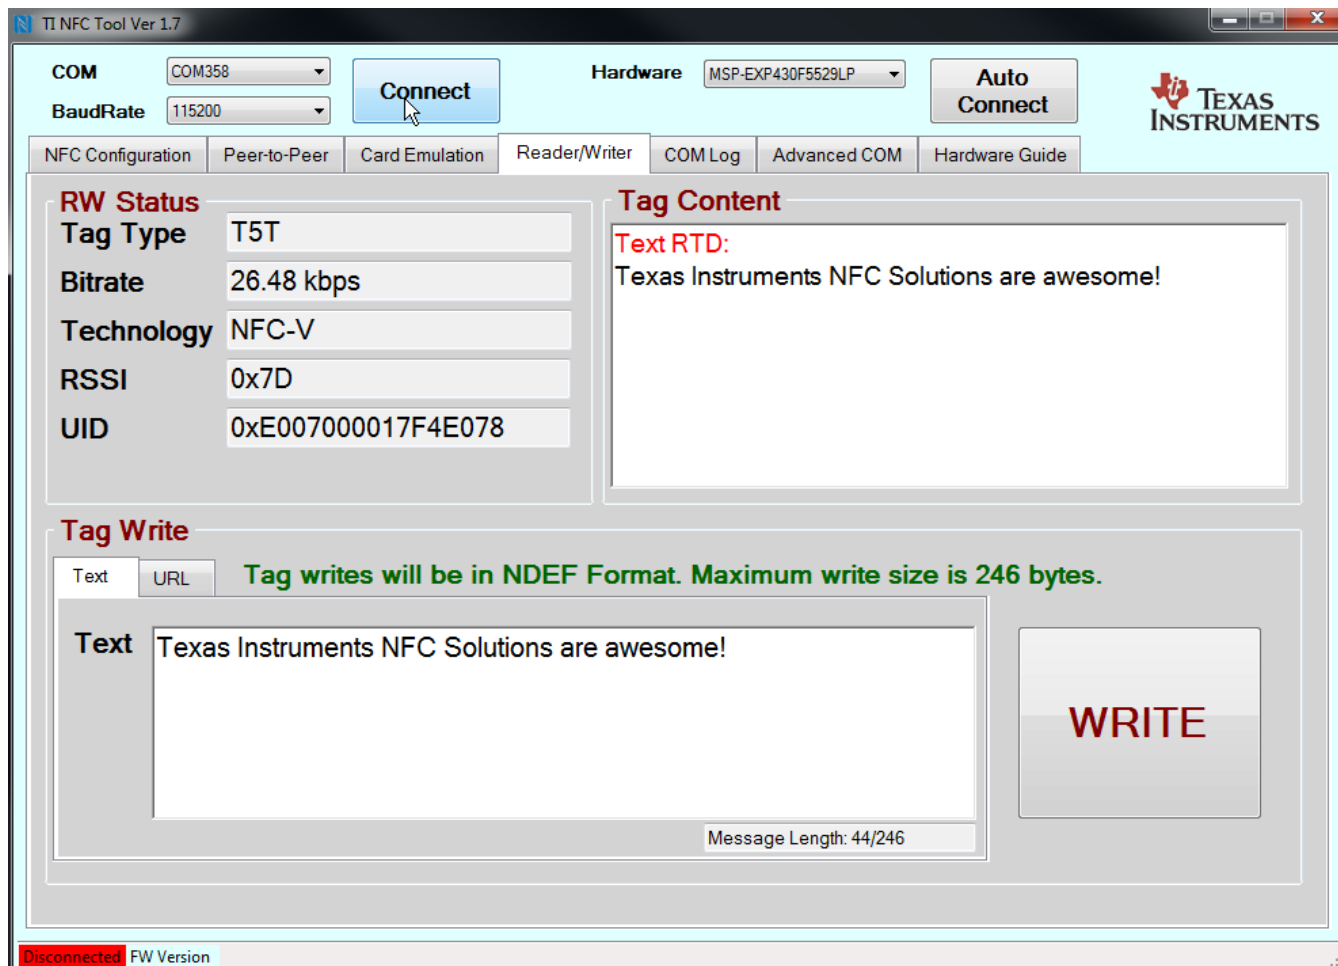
TI NFC Tool Ver 1.7

COM COM358
BaudRate 115200
Connect
Hardware MSP-EXP430F5529LP
Auto Connect
TEXAS INSTRUMENTS

NFC Configuration | Peer-to-Peer | Card Emulation | Reader/Writer | COM Log | Advanced COM | Hardware Guide

RW Status
Tag Type T5T
Bitrate 26.48 kbps
Technology NFC-V
RSSI 0x7D
UID 0xE007000017F4E078

Tag Content
Text RTD:
Texas Instruments NFC Solutions are awesome!

Tag Write
Text | URL
Tag writes will be in NDEF Format. Maximum write size is 246 bytes.
Text Texas Instruments NFC Solutions are awesome!
Message Length: 44/246
WRITE

Disconnected FW Version